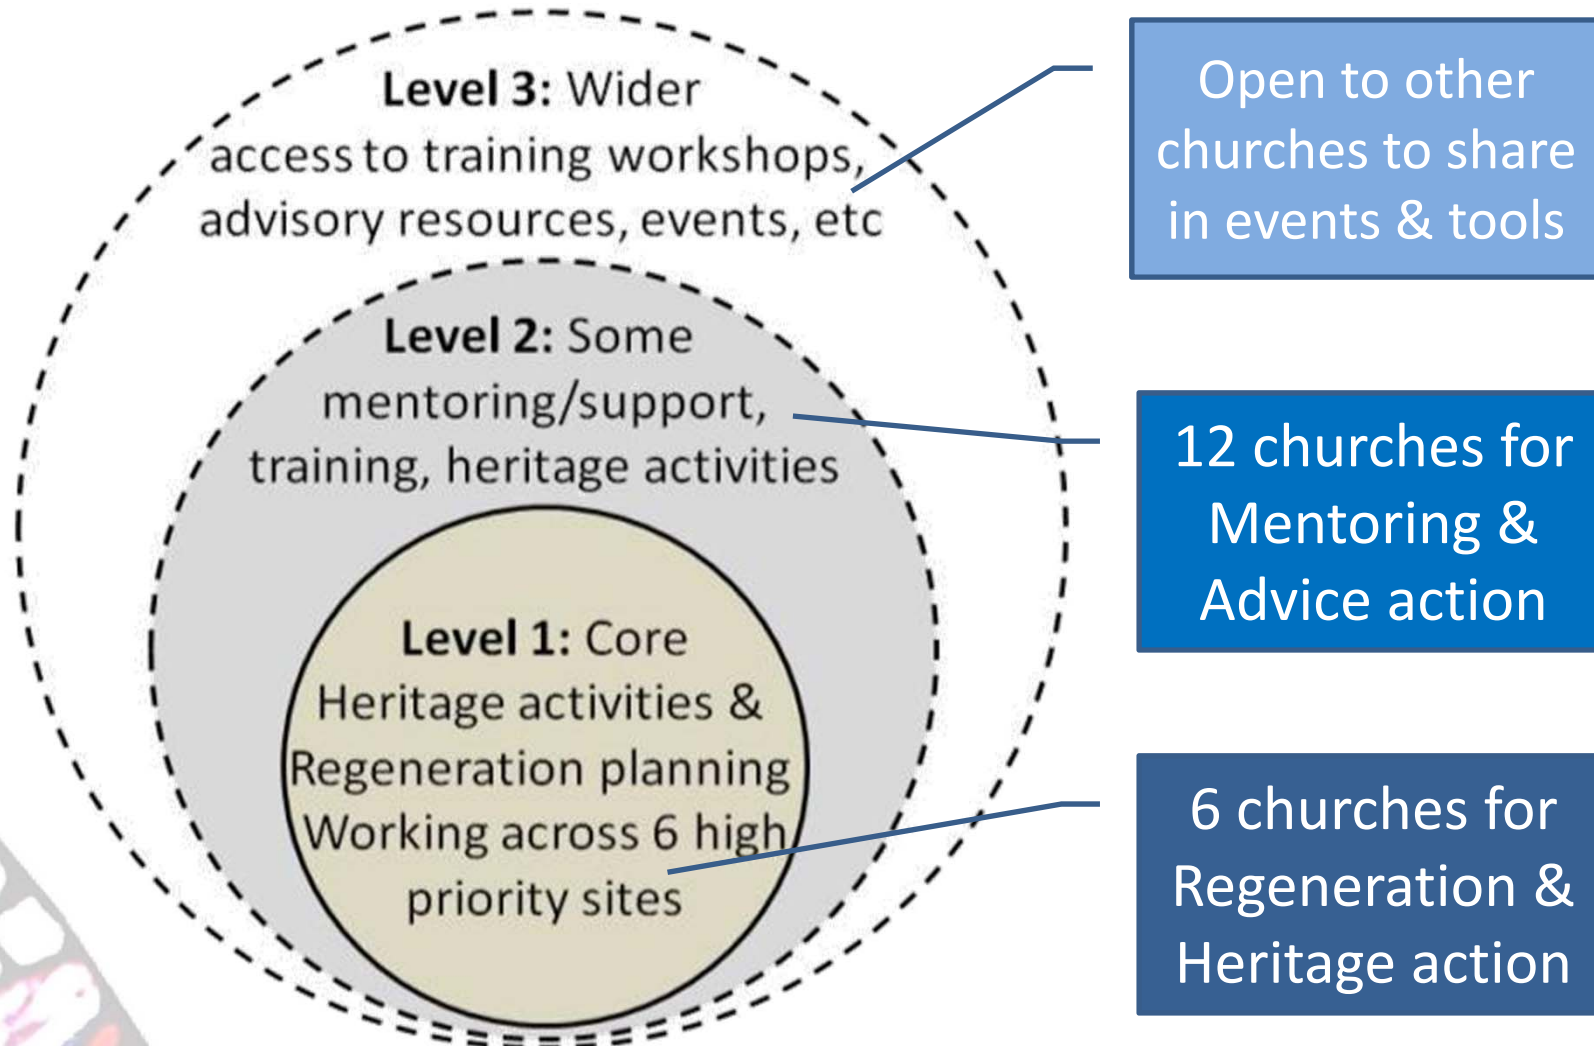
**Level 3:** Wider access to training workshops, advisory resources, events, etc

**Level 2:** Some mentoring/support, training, heritage activities

**Level 1:** Core Heritage activities & Regeneration planning Working across 6 high priority sites

Open to other churches to share in events & tools

12 churches for Mentoring & Advice action

6 churches for Regeneration & Heritage action